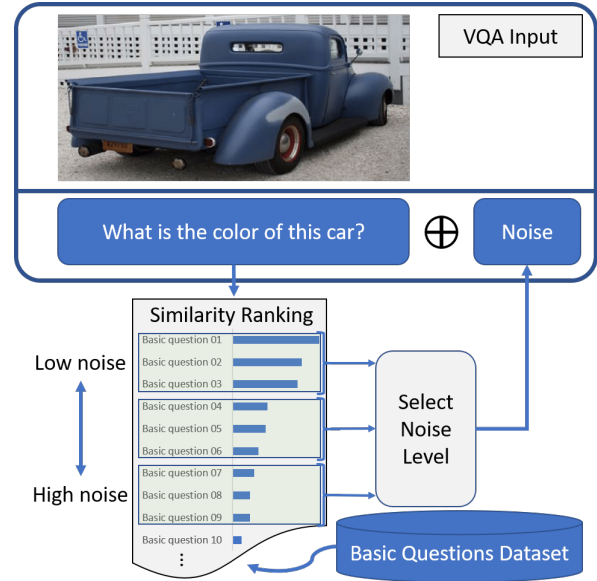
VQA Input

What is the color of this car?

$\oplus$

Noise

Similarity Ranking

Basic question 01
Basic question 02
Basic question 03
Basic question 04
Basic question 05
Basic question 06
Basic question 07
Basic question 08
Basic question 09
Basic question 10
⋮

Low noise

High noise

Select Noise Level

Basic Questions Dataset